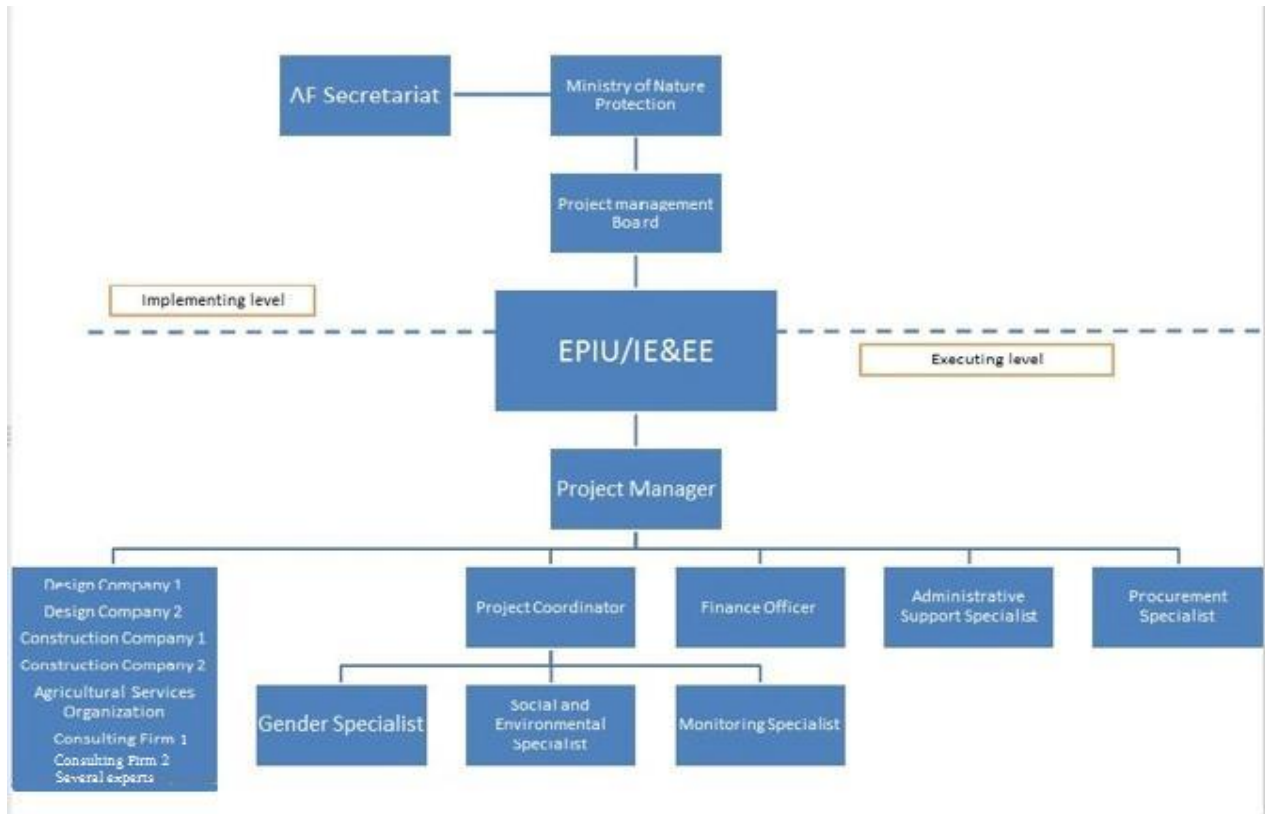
AF Secretariat

Ministry of Nature Protection

Project management Board

Implementing level

EPIU/IE&EE

Executing level

Project Manager

Design Company 1
Design Company 2
Construction Company 1
Construction Company 2
Agricultural Services Organization
Consulting Firm 1
Consulting Firm 2
Several experts

Project Coordinator

Finance Officer

Administrative Support Specialist

Procurement Specialist

Gender Specialist

Social and Environmental Specialist

Monitoring Specialist